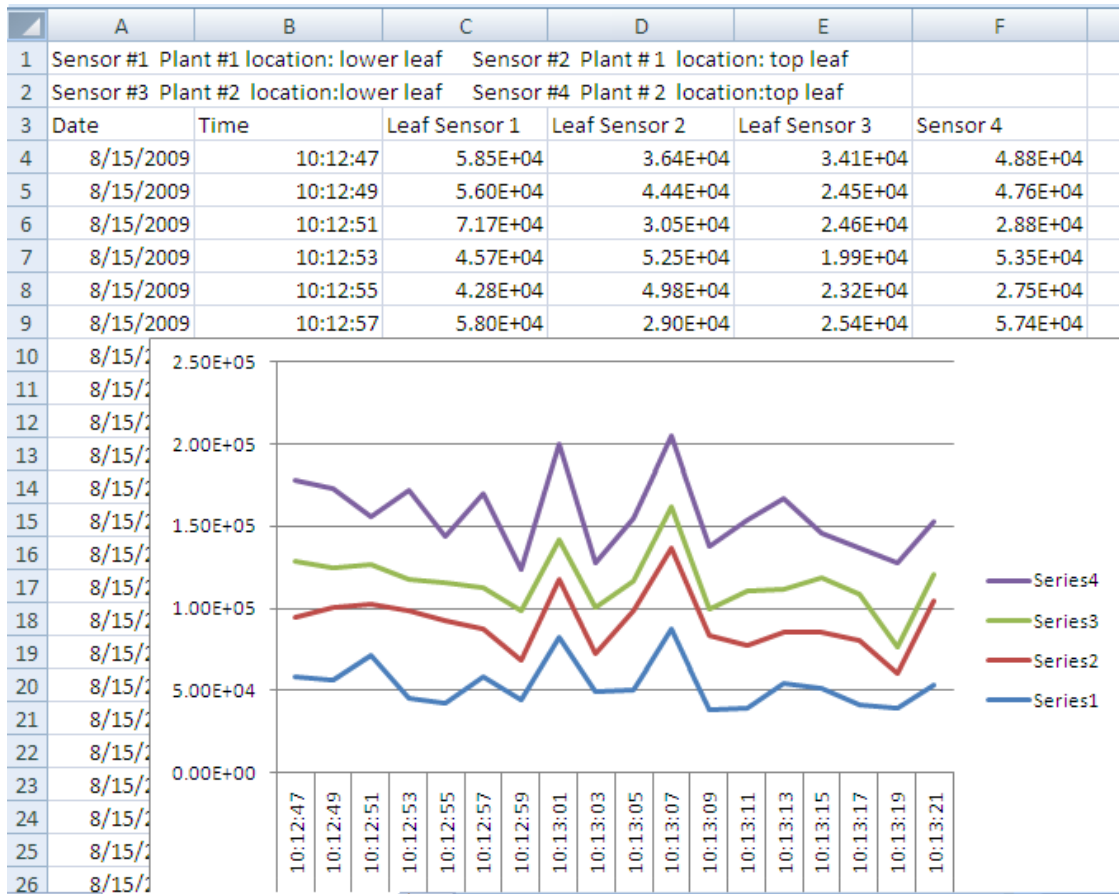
| | A | B | C | D | E | F |
|---|---|---|---|---|---|---|
| 1 | Sensor #1 Plant #1 location: lower leaf | | Sensor #2 Plant # 1 location: top leaf | | | |
| 2 | Sensor #3 Plant #2 location:lower leaf | | Sensor #4 Plant # 2 location:top leaf | | | |
| 3 | Date | Time | Leaf Sensor 1 | Leaf Sensor 2 | Leaf Sensor 3 | Sensor 4 |
| 4 | 8/15/2009 | 10:12:47 | 5.85E+04 | 3.64E+04 | 3.41E+04 | 4.88E+04 |
| 5 | 8/15/2009 | 10:12:49 | 5.60E+04 | 4.44E+04 | 2.45E+04 | 4.76E+04 |
| 6 | 8/15/2009 | 10:12:51 | 7.17E+04 | 3.05E+04 | 2.46E+04 | 2.88E+04 |
| 7 | 8/15/2009 | 10:12:53 | 4.57E+04 | 5.25E+04 | 1.99E+04 | 5.35E+04 |
| 8 | 8/15/2009 | 10:12:55 | 4.28E+04 | 4.98E+04 | 2.32E+04 | 2.75E+04 |
| 9 | 8/15/2009 | 10:12:57 | 5.80E+04 | 2.90E+04 | 2.54E+04 | 5.74E+04 |
| 10 | 8/15/2 | | | | | |
| 11 | 8/15/2 | | | | | |
| 12 | 8/15/2 | | | | | |
| 13 | 8/15/2 | | | | | |
| 14 | 8/15/2 | | | | | |
| 15 | 8/15/2 | | | | | |
| 16 | 8/15/2 | | | | | |
| 17 | 8/15/2 | | | | | |
| 18 | 8/15/2 | | | | | |
| 19 | 8/15/2 | | | | | |
| 20 | 8/15/2 | | | | | |
| 21 | 8/15/2 | | | | | |
| 22 | 8/15/2 | | | | | |
| 23 | 8/15/2 | | | | | |
| 24 | 8/15/2 | | | | | |
| 25 | 8/15/2 | | | | | |
| 26 | 8/15/2 | | | | | |

2.50E+05
2.00E+05
1.50E+05
1.00E+05
5.00E+04
0.00E+00

10:12:47 10:12:49 10:12:51 10:12:53 10:12:55 10:12:57 10:12:59 10:13:01 10:13:03 10:13:05 10:13:07 10:13:09 10:13:11 10:13:13 10:13:15 10:13:17 10:13:19 10:13:21

Series4
Series3
Series2
Series1